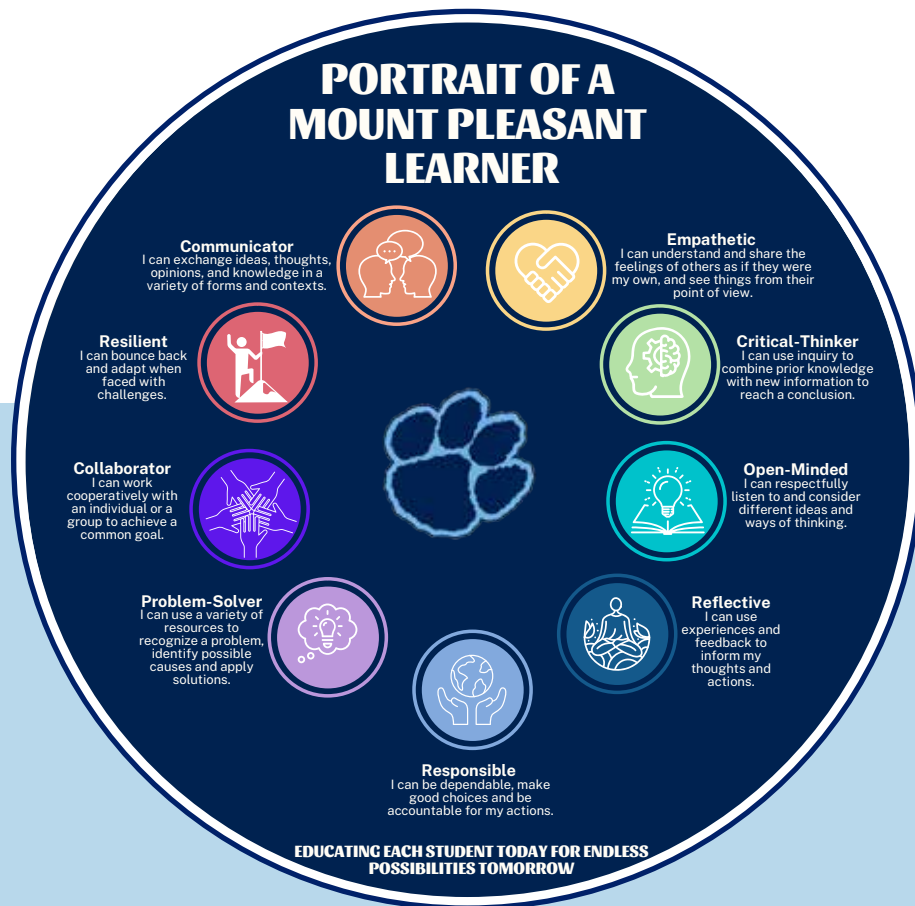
PORTRAIT OF A MOUNT PLEASANT LEARNER

Communicator
I can exchange ideas, thoughts, opinions, and knowledge in a variety of forms and contexts.

Empathetic
I can understand and share the feelings of others as if they were my own, and see things from their point of view.

Resilient
I can bounce back and adapt when faced with challenges.

Critical-Thinker
I can use inquiry to combine prior knowledge with new information to reach a conclusion.

Collaborator
I can work cooperatively with an individual or a group to achieve a common goal.

Open-Minded
I can respectfully listen to and consider different ideas and ways of thinking.

Problem-Solver
I can use a variety of resources to recognize a problem, identify possible causes and apply solutions.

Reflective
I can use experiences and feedback to inform my thoughts and actions.

Responsible
I can be dependable, make good choices and be accountable for my actions.

EDUCATING EACH STUDENT TODAY FOR ENDLESS POSSIBILITIES TOMORROW